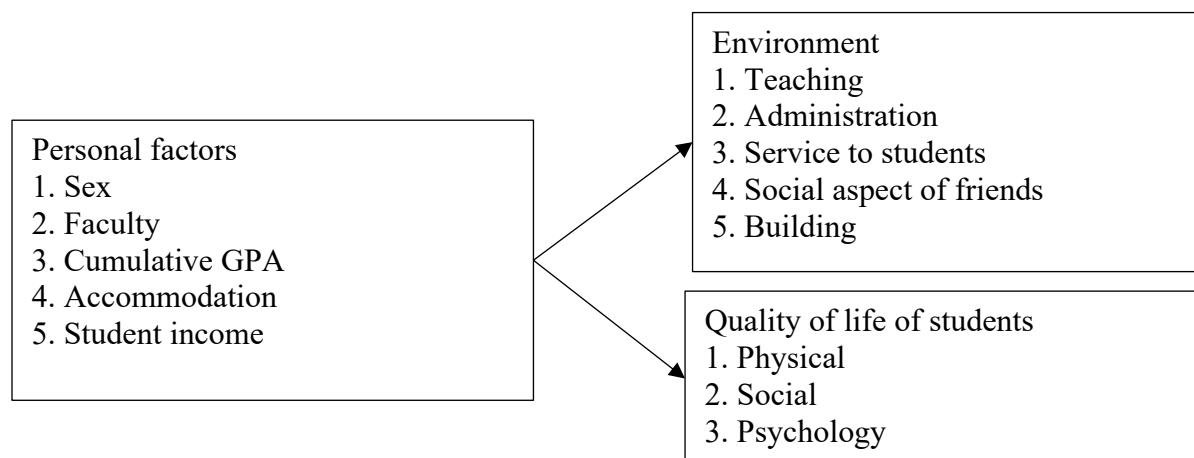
Personal factors
1. Sex
2. Faculty
3. Cumulative GPA
4. Accommodation
5. Student income

Environment
1. Teaching
2. Administration
3. Service to students
4. Social aspect of friends
5. Building

Quality of life of students
1. Physical
2. Social
3. Psychology